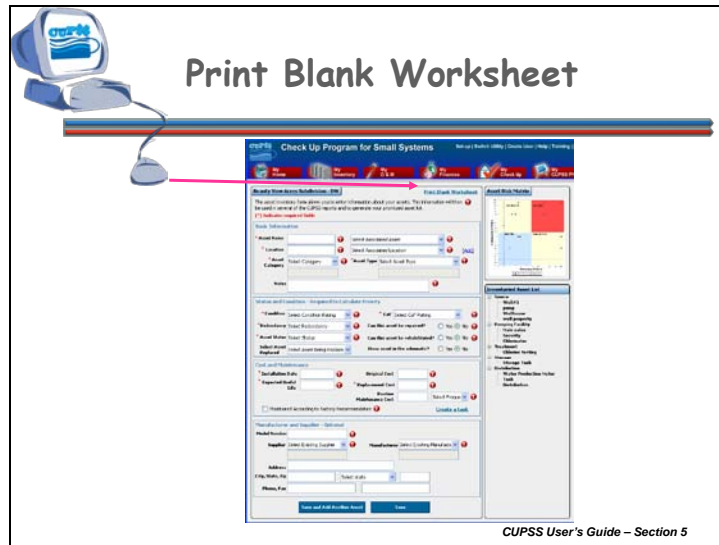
cupss

Print Blank Worksheet

Check Up Program for Small Systems

Set up | Switch Utility | Create User | Help | Training

My Home

My Inventory

My O & M

My Finances

My Check Up

My CUPSS Plan

Ready New Asset Subdivision - DW

Print Blank Worksheet

Asset Risk Matrix

The asset inventory form allows you to enter information about your assets. This information will then be used in several of the CUPSS reports and to generate your prioritized asset list.

[*] Indicates required field.

Basic Information

* Asset Name

Select Associated Asset

* Location

Select Associated Location

[Add]

* Asset Category

Select Category

* Asset Type

Select Asset Type

Notes

Status and Condition - Required for Likelihood Priority

* Condition

Select Condition Rating

* CoF

Select CoF Rating

* Redundancy

Select Redundancy

Can this asset be repaired?

Yes

No

* Asset Status

Select Status

Can this asset be rehabilitated?

Yes

No

Select Asset Replaced

Select asset being replaced

Does asset in the schematic?

Yes

No

Cost and Maintenance

* Installation Date

Original Cost

* Expected Useful Life

* Replacement Cost

Routine Maintenance Cost

Select Frequency

Maintained According to Factory Recommendation

Create a Task

Manufacturer and Supplier - Optional

Model Number

Supplier

Select Existing Supplier

Manufacturer

Select Existing Manufacturer

Address

City, State, Zip

Select state

Phone, Fax

Save and Add Another Asset

Save

Consolidated Asset List

CUPSS User's Guide – Section 5